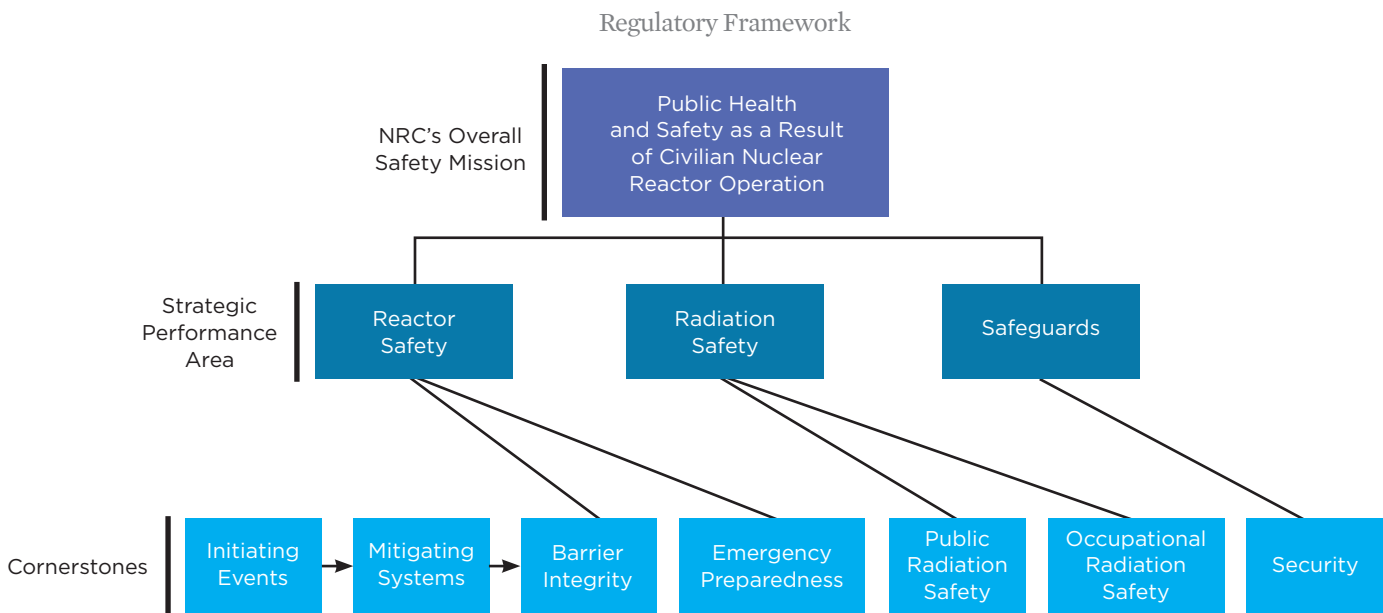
Regulatory Framework

NRC's Overall Safety Mission

Public Health and Safety as a Result of Civilian Nuclear Reactor Operation

Strategic Performance Area

Reactor Safety

Radiation Safety

Safeguards

Cornerstones

Initiating Events

Mitigating Systems

Barrier Integrity

Emergency Preparedness

Public Radiation Safety

Occupational Radiation Safety

Security